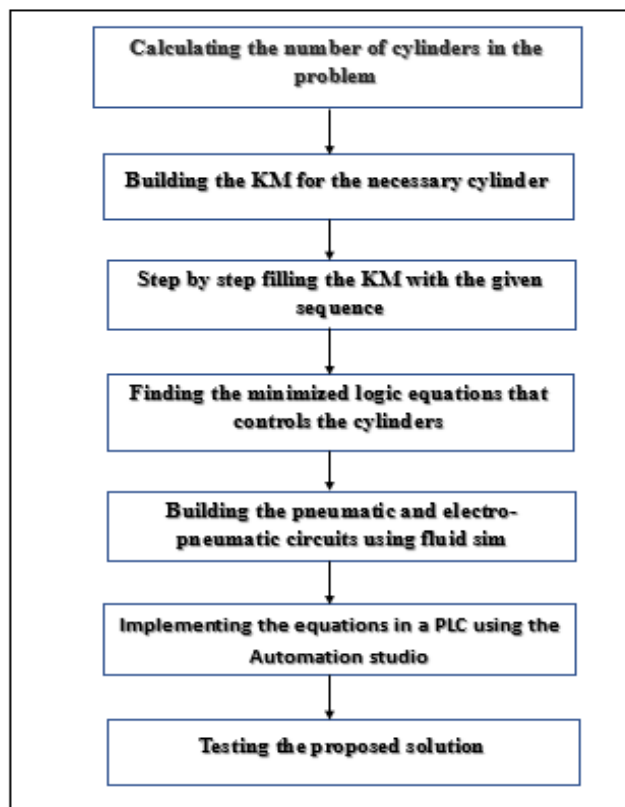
Calculating the number of cylinders in the problem

Building the KM for the necessary cylinder

Step by step filling the KM with the given sequence

Finding the minimized logic equations that controls the cylinders

Building the pneumatic and electro-pneumatic circuits using fluid sim

Implementing the equations in a PLC using the Automation studio

Testing the proposed solution